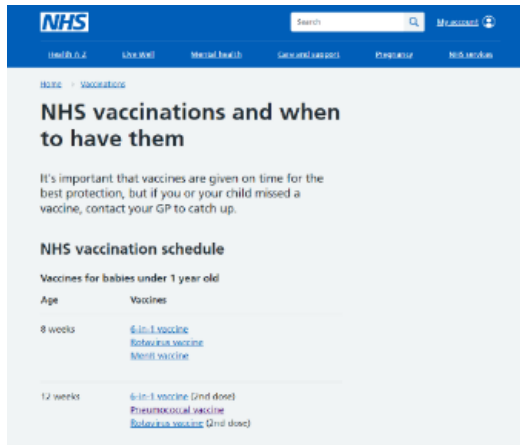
NHS

Search

My account

Health A-Z Live Well Mental health Care and support Pregnancy NHS services

Home > Vaccinations

NHS vaccinations and when to have them

It's important that vaccines are given on time for the best protection, but if you or your child missed a vaccine, contact your GP to catch up.

NHS vaccination schedule

Vaccines for babies under 1 year old

| Age | Vaccines |
|---|---|
| 8 weeks | 6-in-1 vaccine<br>Rotavirus vaccine<br>MenB vaccine |
| 12 weeks | 6-in-1 vaccine (2nd dose)<br>Pneumococcal vaccine<br>Rotavirus vaccine (2nd dose) |